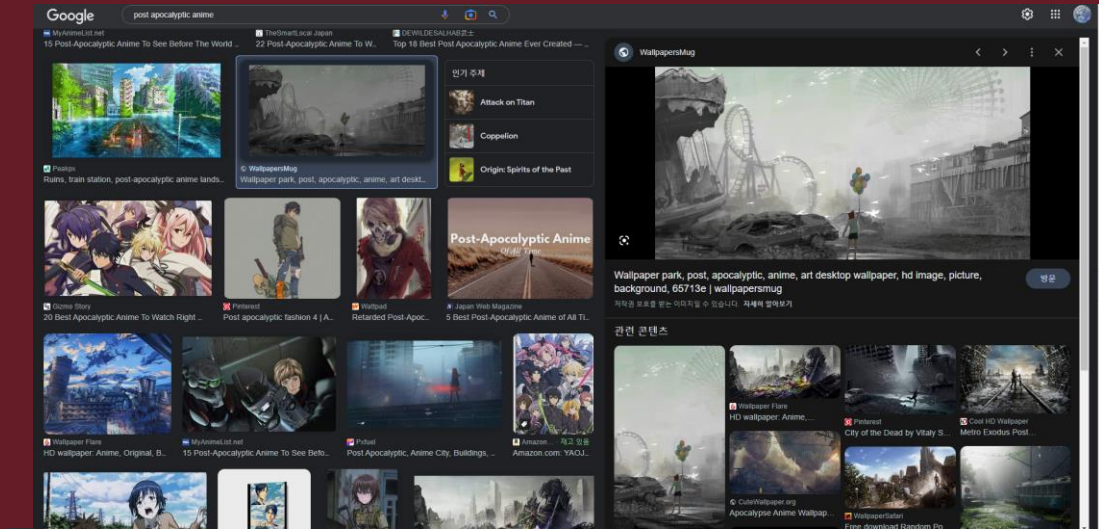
Google

post apocalyptic anime

MyAnimeList.net
15 Post-Apocalyptic Anime To See Before The World ...

TheSmartLocal Japan
22 Post-Apocalyptic Anime To W...

DEWILDESALHAB로스
Top 18 Best Post Apocalyptic Anime Ever Created — ...

Peakpx
Ruins, train station, post-apocalyptic anime lands...

WallpapersMug
Wallpaper park, post, apocalyptic, anime, art deskt...

인기 주제
Attack on Titan
Coppelion
Origin: Spirits of the Past

Gizmo Story
20 Best Apocalyptic Anime To Watch Right ...

Pinterest
Post apocalyptic fashion 4 | A...

Wattpad
Retarded Post-Apoc...

Post-Apocalyptic Anime
Japan Web Magazine
5 Best Post-Apocalyptic Anime of All Ti...

Wallpaper Flare
HD wallpaper: Anime, Original, B...

MyAnimeList.net
15 Post-Apocalyptic Anime To See Befo...

Pxfuel
Post Apocalyptic, Anime City, Buildings, ...

Amazon... 재고 있음
Amazon.com: YAOJ...

WallpapersMug

Wallpaper park, post, apocalyptic, anime, art desktop wallpaper, hd image, picture, background, 65713e | wallpapersmug

방문

저작권 보호를 받는 이미지일 수 있습니다. 자세히 알아보기

관련 콘텐츠

Wallpaper Flare
HD wallpaper: Anime,...

Pinterest
City of the Dead by Vitaly S...

Cool HD Wallpaper
Metro Exodus Post...

CuteWallpaper.org
Apocalypse Anime Wallpap...

WallpaperSafari
Free download Random Po...